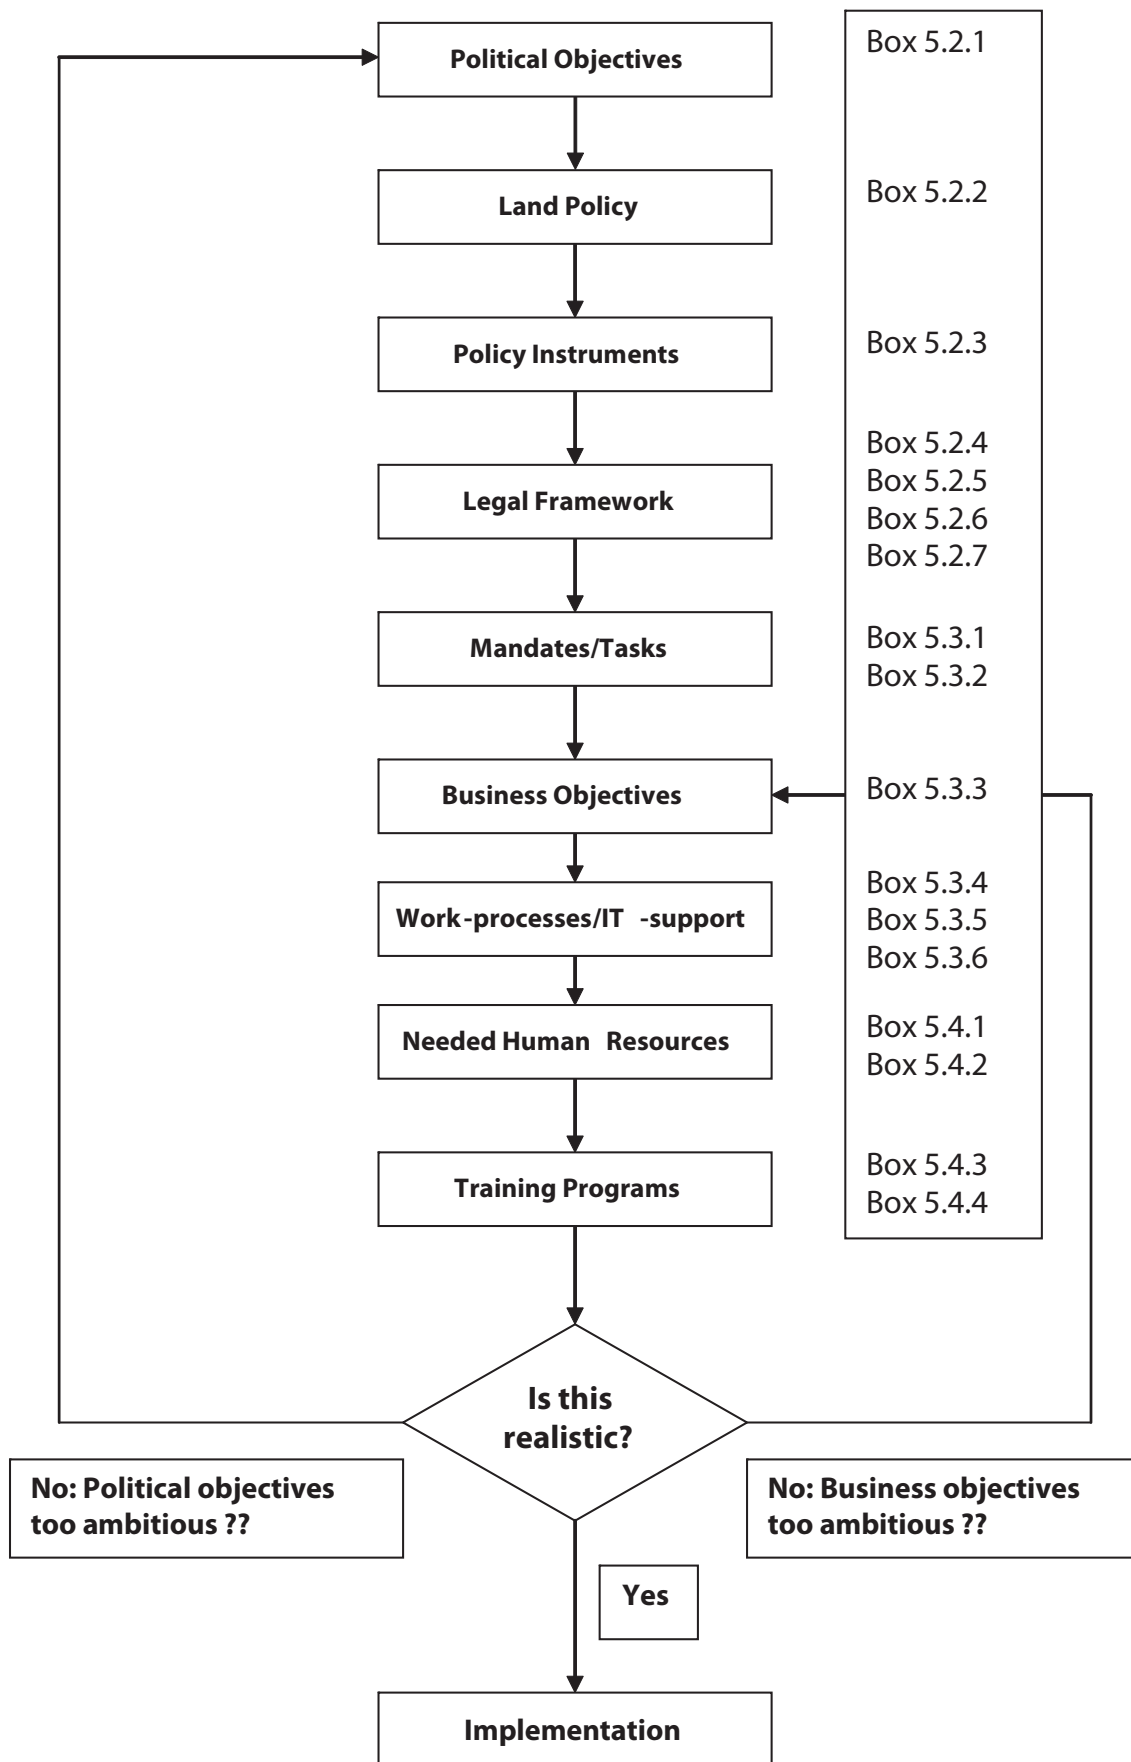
Political Objectives

Box 5.2.1

Land Policy

Box 5.2.2

Policy Instruments

Box 5.2.3

Legal Framework

Box 5.2.4
Box 5.2.5
Box 5.2.6
Box 5.2.7

Mandates/Tasks

Box 5.3.1
Box 5.3.2

Business Objectives

Box 5.3.3

Work-processes/IT -support

Box 5.3.4
Box 5.3.5
Box 5.3.6

Needed Human Resources

Box 5.4.1
Box 5.4.2

Training Programs

Box 5.4.3
Box 5.4.4

Is this realistic?

No: Political objectives too ambitious ??

No: Business objectives too ambitious ??

Yes

Implementation